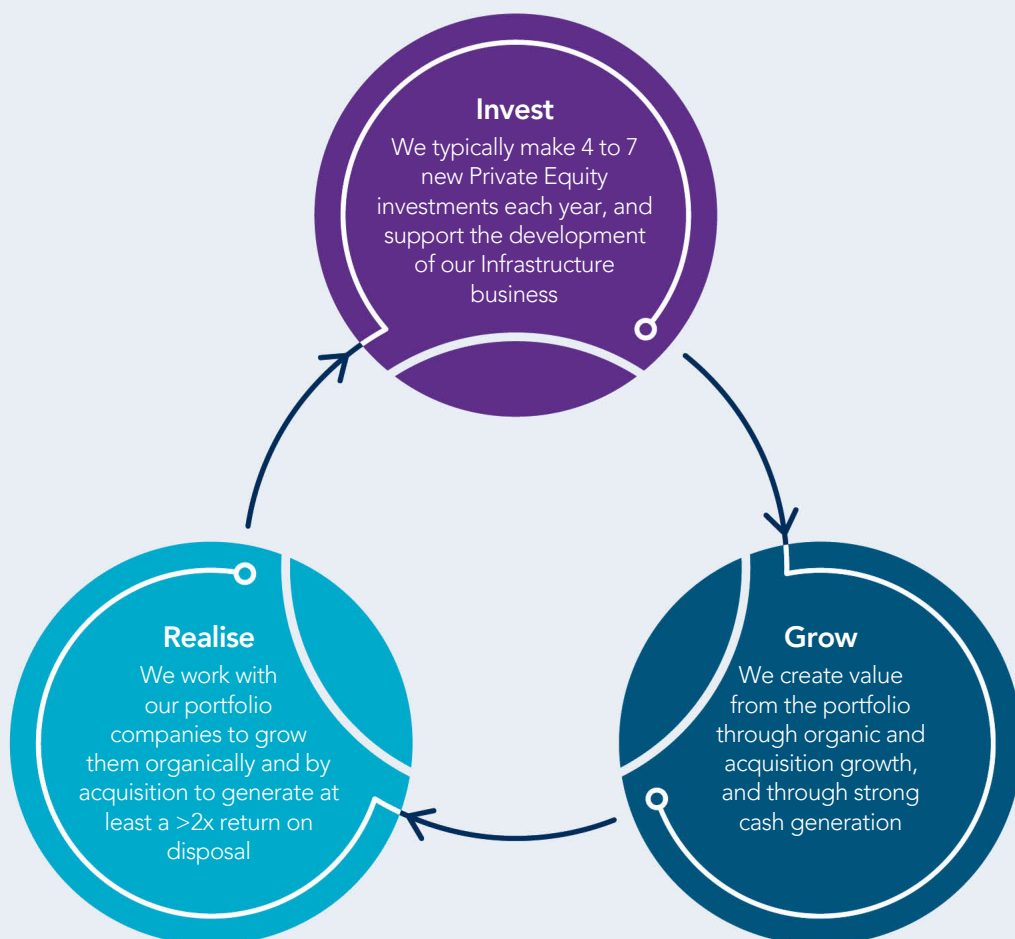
Invest
We typically make 4 to 7 new Private Equity investments each year, and support the development of our Infrastructure business

Grow
We create value from the portfolio through organic and acquisition growth, and through strong cash generation

Realise
We work with our portfolio companies to grow them organically and by acquisition to generate at least a >2x return on disposal